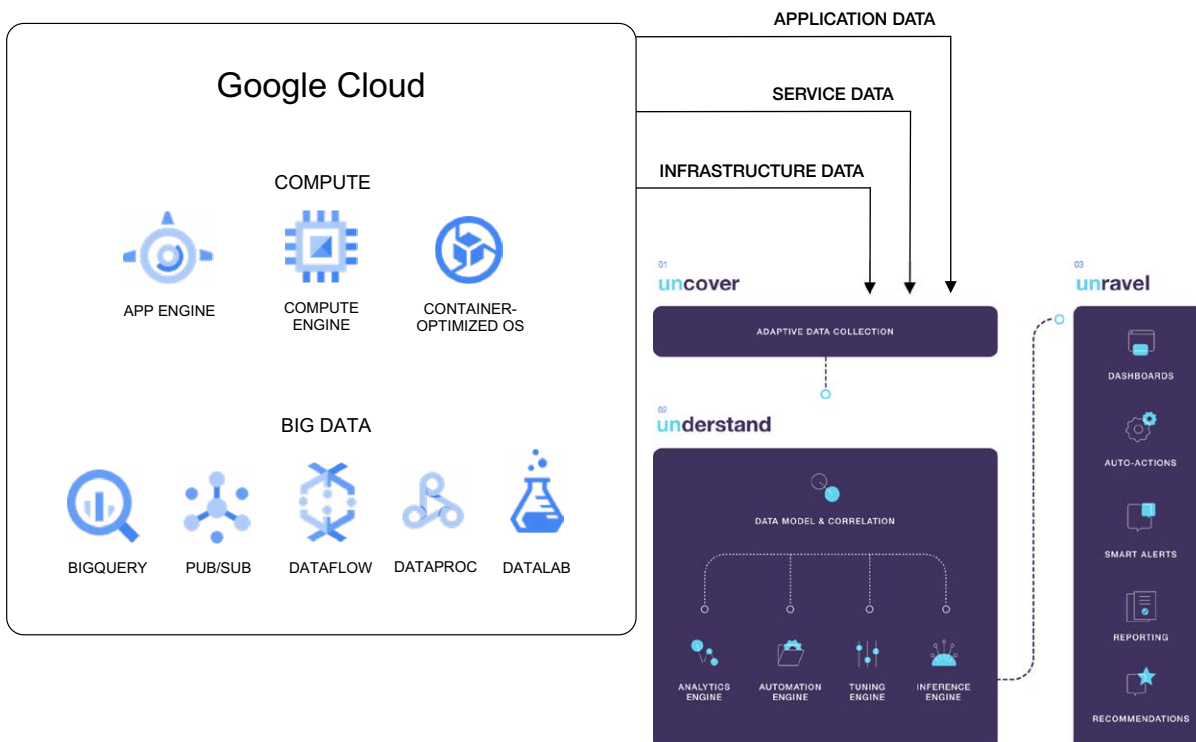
Google Cloud

COMPUTE

APP ENGINE

COMPUTE ENGINE

CONTAINER-OPTIMIZED OS

BIG DATA

BIGQUERY

PUB/SUB

DATAFLOW

DATAPROC

DATALAB

APPLICATION DATA

SERVICE DATA

INFRASTRUCTURE DATA

01
uncover

ADAPTIVE DATA COLLECTION

02
understand

DATA MODEL & CORRELATION

ANALYTICS ENGINE

AUTOMATION ENGINE

TUNING ENGINE

INFERENCE ENGINE

03
unravel

DASHBOARDS

AUTO-ACTIONS

SMART ALERTS

REPORTING

RECOMMENDATIONS